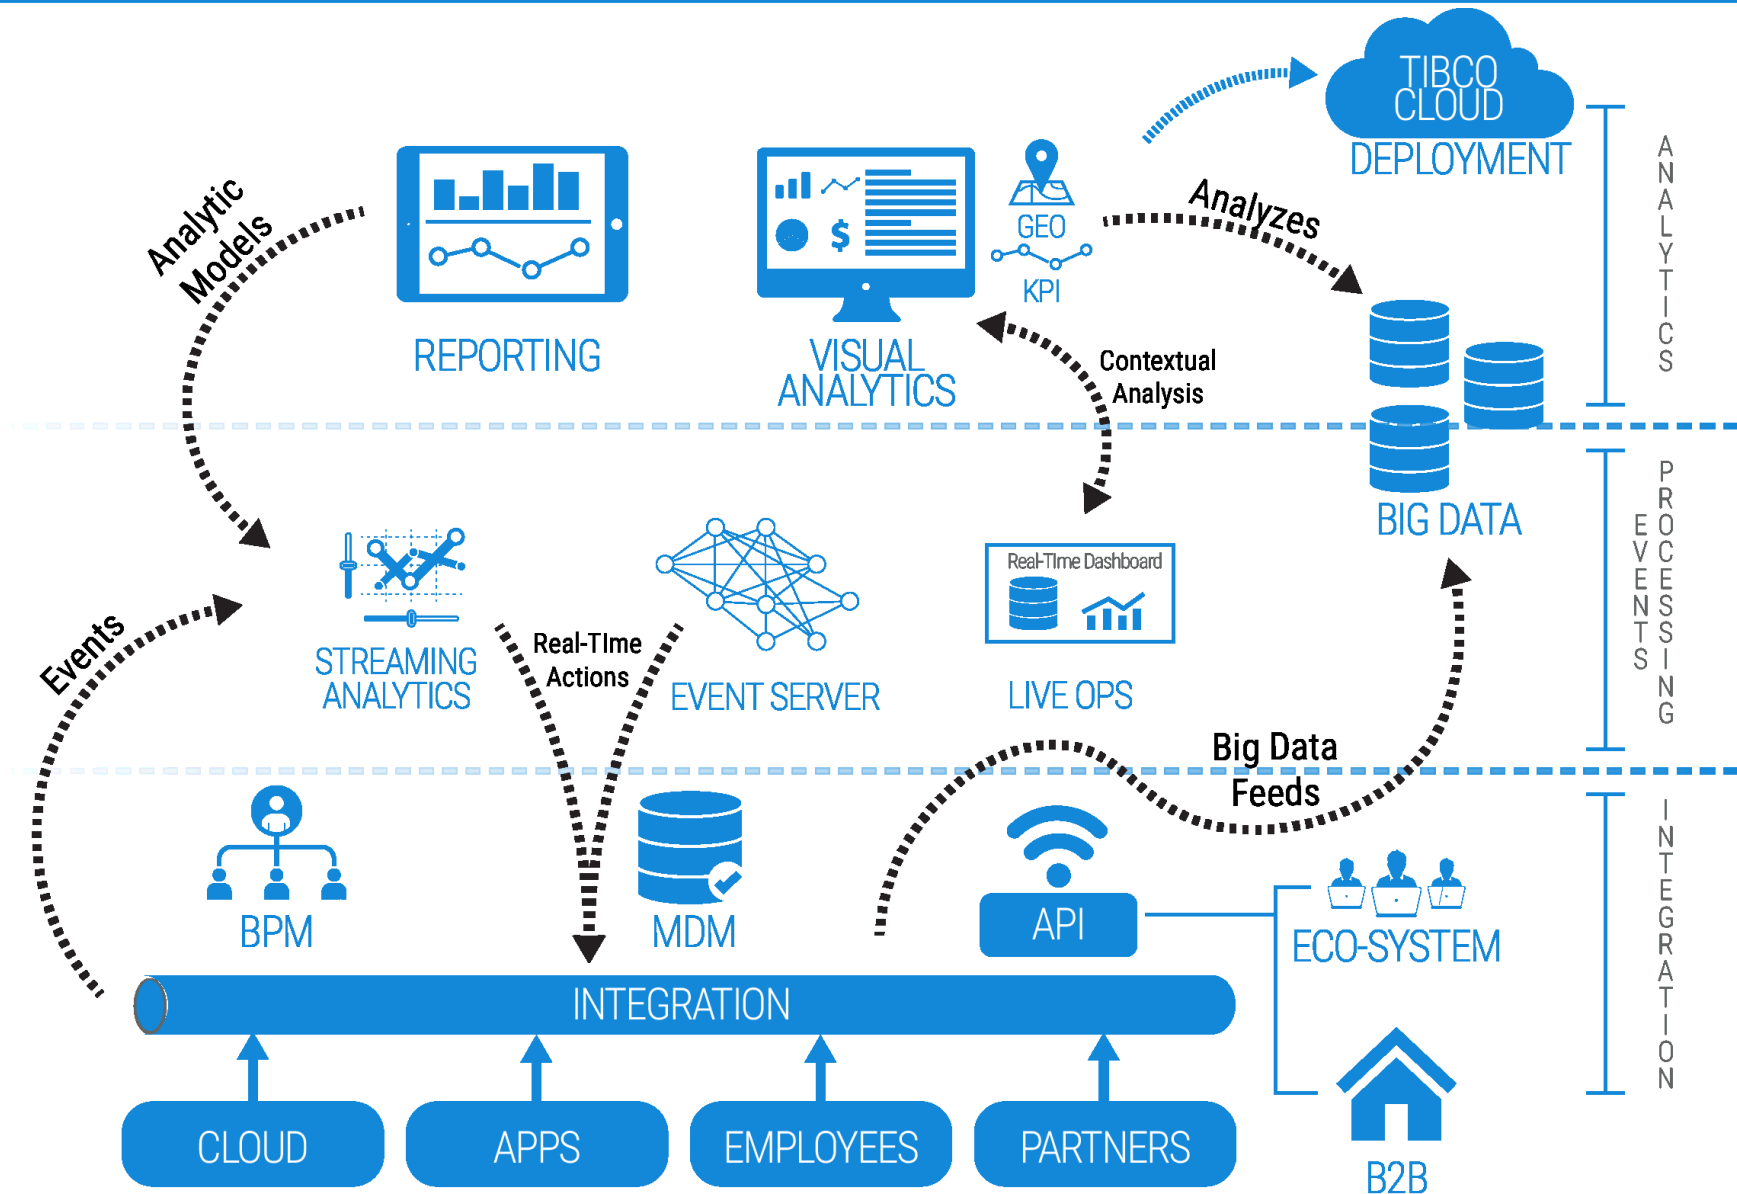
TIBCO CLOUD
DEPLOYMENT

Analytic Models

REPORTING

$

VISUAL ANALYTICS

GEO
KPI

Analyzes

Contextual Analysis

ANALYTICS

BIG DATA

EVENTS PROCESSING

Events

STREAMING ANALYTICS

Real-TIme Actions

EVENT SERVER

Real-TIme Dashboard

LIVE OPS

Big Data Feeds

BPM

MDM

API

ECO-SYSTEM

INTEGRATION

INTEGRATION

CLOUD

APPS

EMPLOYEES

PARTNERS

B2B